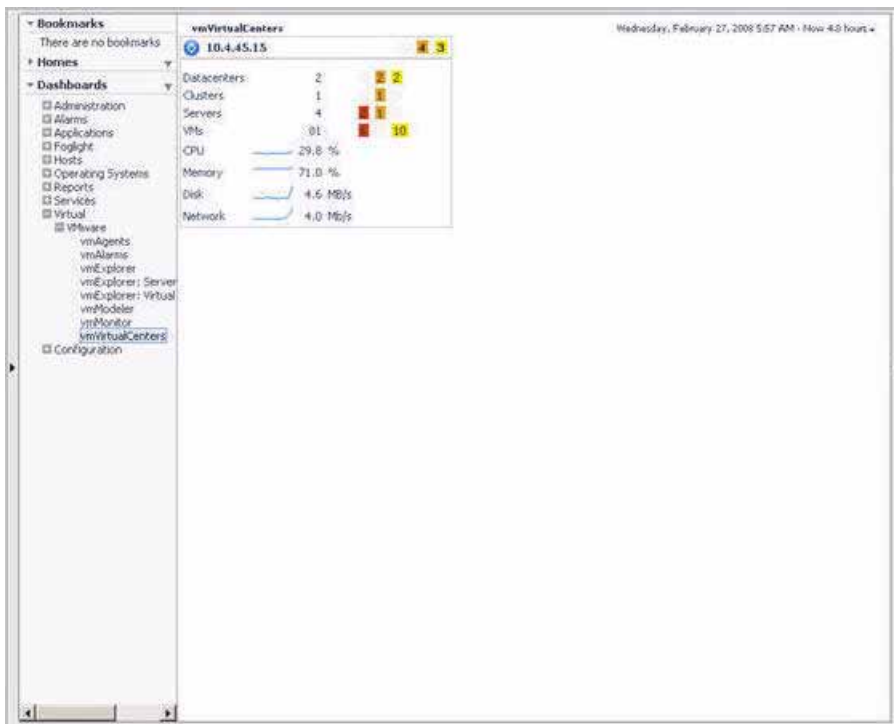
Bookmarks
There are no bookmarks
Homes
Dashboards
Administration
Alarms
Applications
Foglight
Hosts
Operating Systems
Reports
Services
Virtual
VMware
vmAgents
vmAlarms
vmExplorer
vmExplorer: Server
vmExplorer: Virtual
vmModeler
vmMonitor
vmVirtualCenters
Configuration

vmVirtualCenters
Wednesday, February 27, 2008 5:57 AM - Now 4.0 hours

10.4.45.15 4 3

| | | |
|---|---|---|
| Datacenters | 2 | 2 2 |
| Clusters | 1 | 1 |
| Servers | 4 | 1 |
| VMs | 01 | 10 |
| CPU | 29.8 % | |
| Memory | 71.0 % | |
| Disk | 4.6 MB/s | |
| Network | 4.0 Mb/s | |